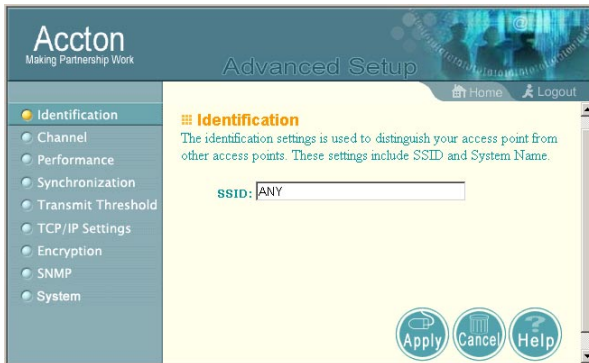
Accton
Making Partnership Work

Advanced Setup

Home Logout

Identification
Channel
Performance
Synchronization
Transmit Threshold
TCP/IP Settings
Encryption
SNMP
System

Identification

The identification settings is used to distinguish your access point from other access points. These settings include SSID and System Name.

SSID: ANY

Apply Cancel Help